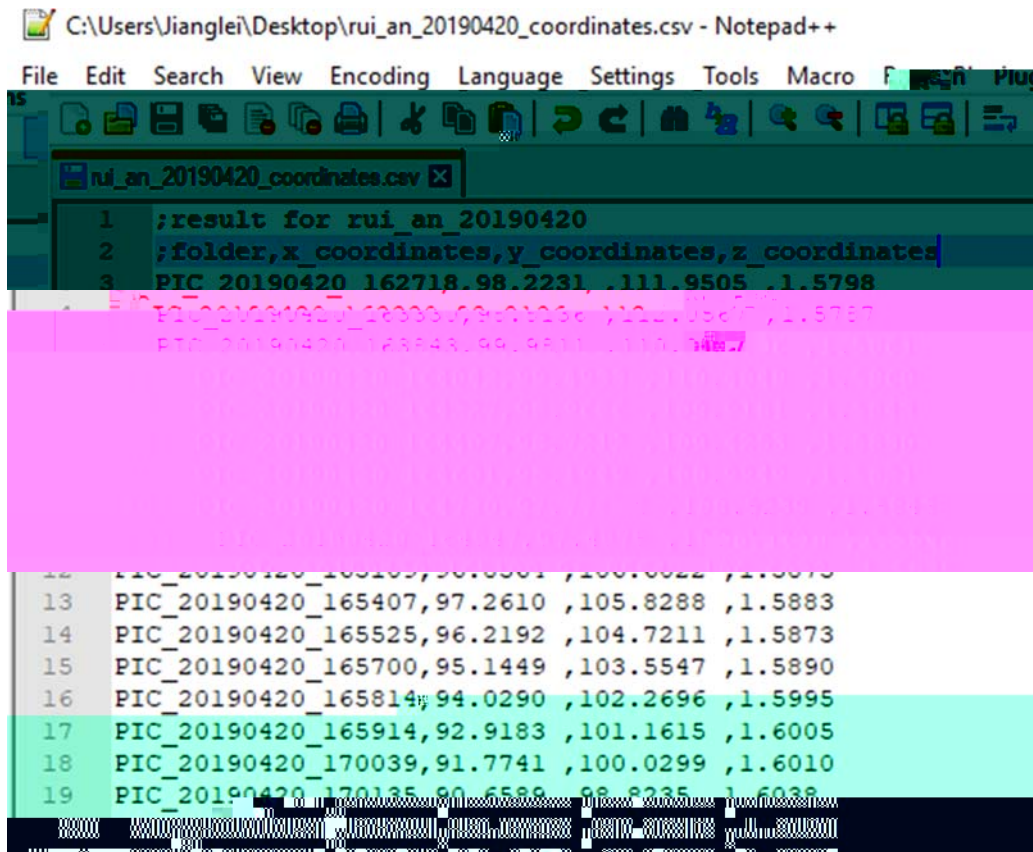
C:\Users\Jianglei\Desktop\rui_an_20190420_coordinates.csv - Notepad++

File Edit Search View Encoding Language Settings Tools Macro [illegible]

rui_an_20190420_coordinates.csv

1 ;result for rui_an_20190420
2 ;folder,x_coordinates,y_coordinates,z_coordinates
3 PIC_20190420_162718,98.2231 ,111.9505 ,1.5798
4 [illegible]
5 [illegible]
6 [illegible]
7 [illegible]
8 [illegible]
9 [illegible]
10 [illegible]
11 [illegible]
12 PIC_20190420_165109,98.6561 ,106.6022 ,1.5875
13 PIC_20190420_165407,97.2610 ,105.8288 ,1.5883
14 PIC_20190420_165525,96.2192 ,104.7211 ,1.5873
15 PIC_20190420_165700,95.1449 ,103.5547 ,1.5890
16 PIC_20190420_165814,94.0290 ,102.2696 ,1.5995
17 PIC_20190420_165914,92.9183 ,101.1615 ,1.6005
18 PIC_20190420_170039,91.7741 ,100.0299 ,1.6010
19 PIC_20190420_170135,90.6599 ,98.8235 ,1.6038
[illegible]